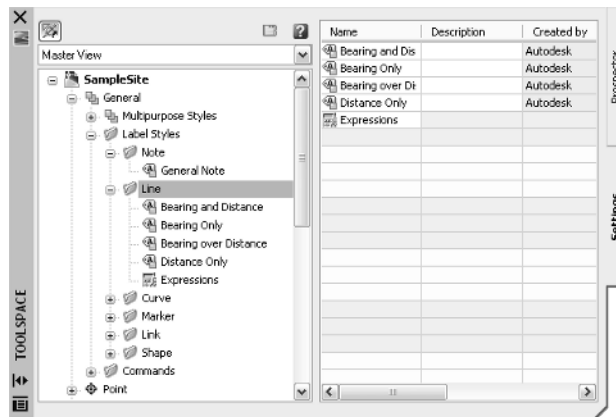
Master View

SampleSite
General
Multipurpose Styles
Label Styles
Note
General Note
Line
Bearing and Distance
Bearing Only
Bearing over Distance
Distance Only
Expressions
Curve
Marker
Link
Shape
Commands
Point

| Name | Description | Created by |
|---|---|---|
| Bearing and Dis | | Autodesk |
| Bearing Only | | Autodesk |
| Bearing over Di | | Autodesk |
| Distance Only | | Autodesk |
| Expressions | | |

TOOLSPACE

Prospector

Settings